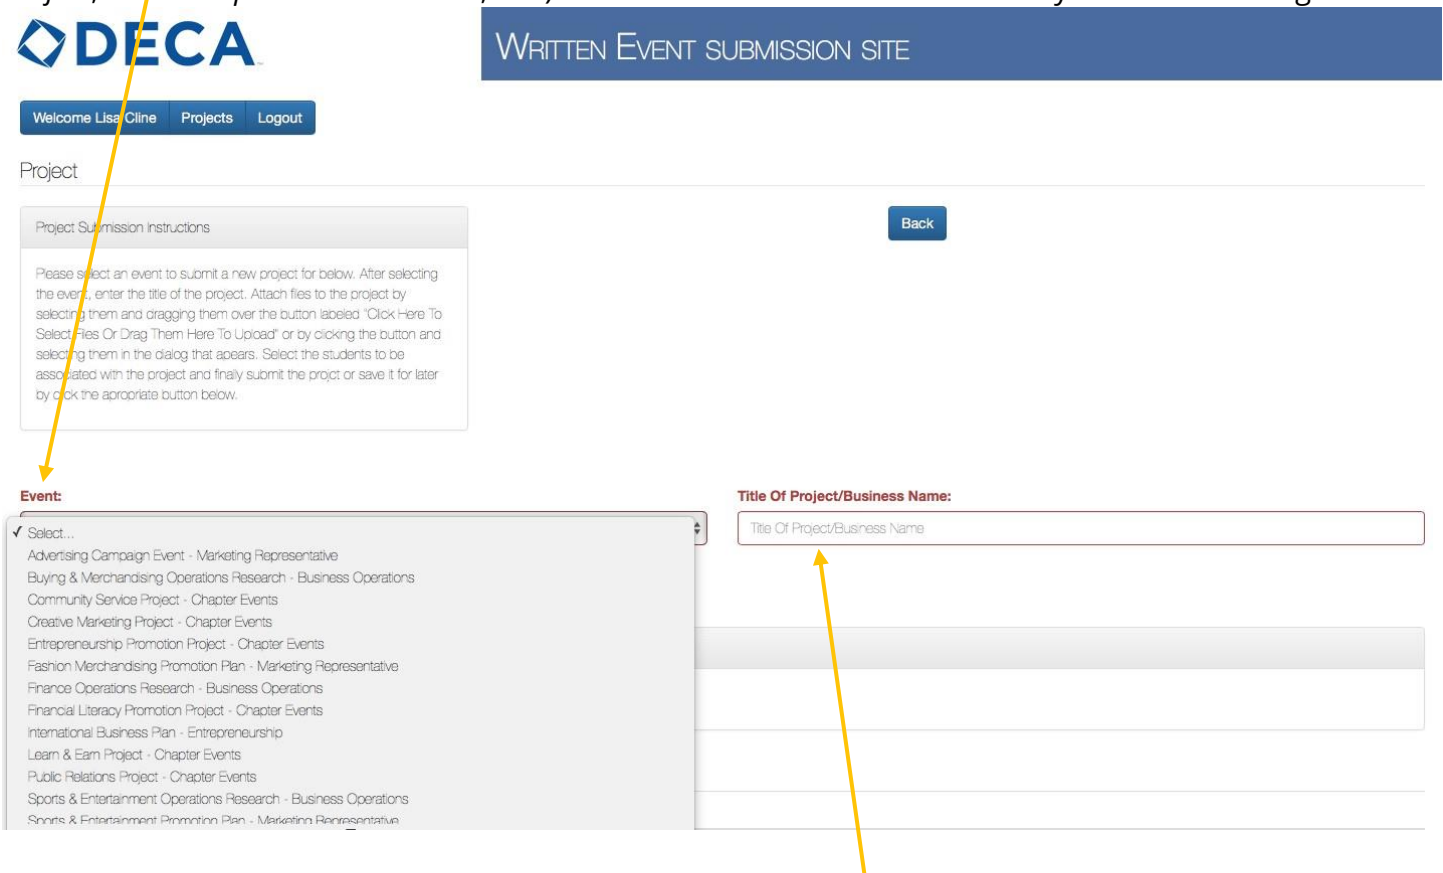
DECA

WRITTEN EVENT SUBMISSION SITE

Welcome Lisa Cline | Projects | Logout

Project

Project Submission Instructions

Please select an event to submit a new project for below. After selecting the event, enter the title of the project. Attach files to the project by selecting them and dragging them over the button labeled "Click Here To Select Files Or Drag Them Here To Upload" or by clicking the button and selecting them in the dialog that apears. Select the students to be associated with the project and finaly submit the projct or save it for later by click the aproprate button below.

Back

Event:

✓ Select...
Advertising Campaign Event - Marketing Representative
Buying & Merchandising Operations Research - Business Operations
Community Service Project - Chapter Events
Creative Marketing Project - Chapter Events
Entrepreneurship Promotion Project - Chapter Events
Fashion Merchandising Promotion Plan - Marketing Representative
Finance Operations Research - Business Operations
Financial Literacy Promotion Project - Chapter Events
International Business Plan - Entrepreneurship
Learn & Earn Project - Chapter Events
Public Relations Project - Chapter Events
Sports & Entertainment Operations Research - Business Operations
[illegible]

Title Of Project/Business Name:

Title Of Project/Business Name